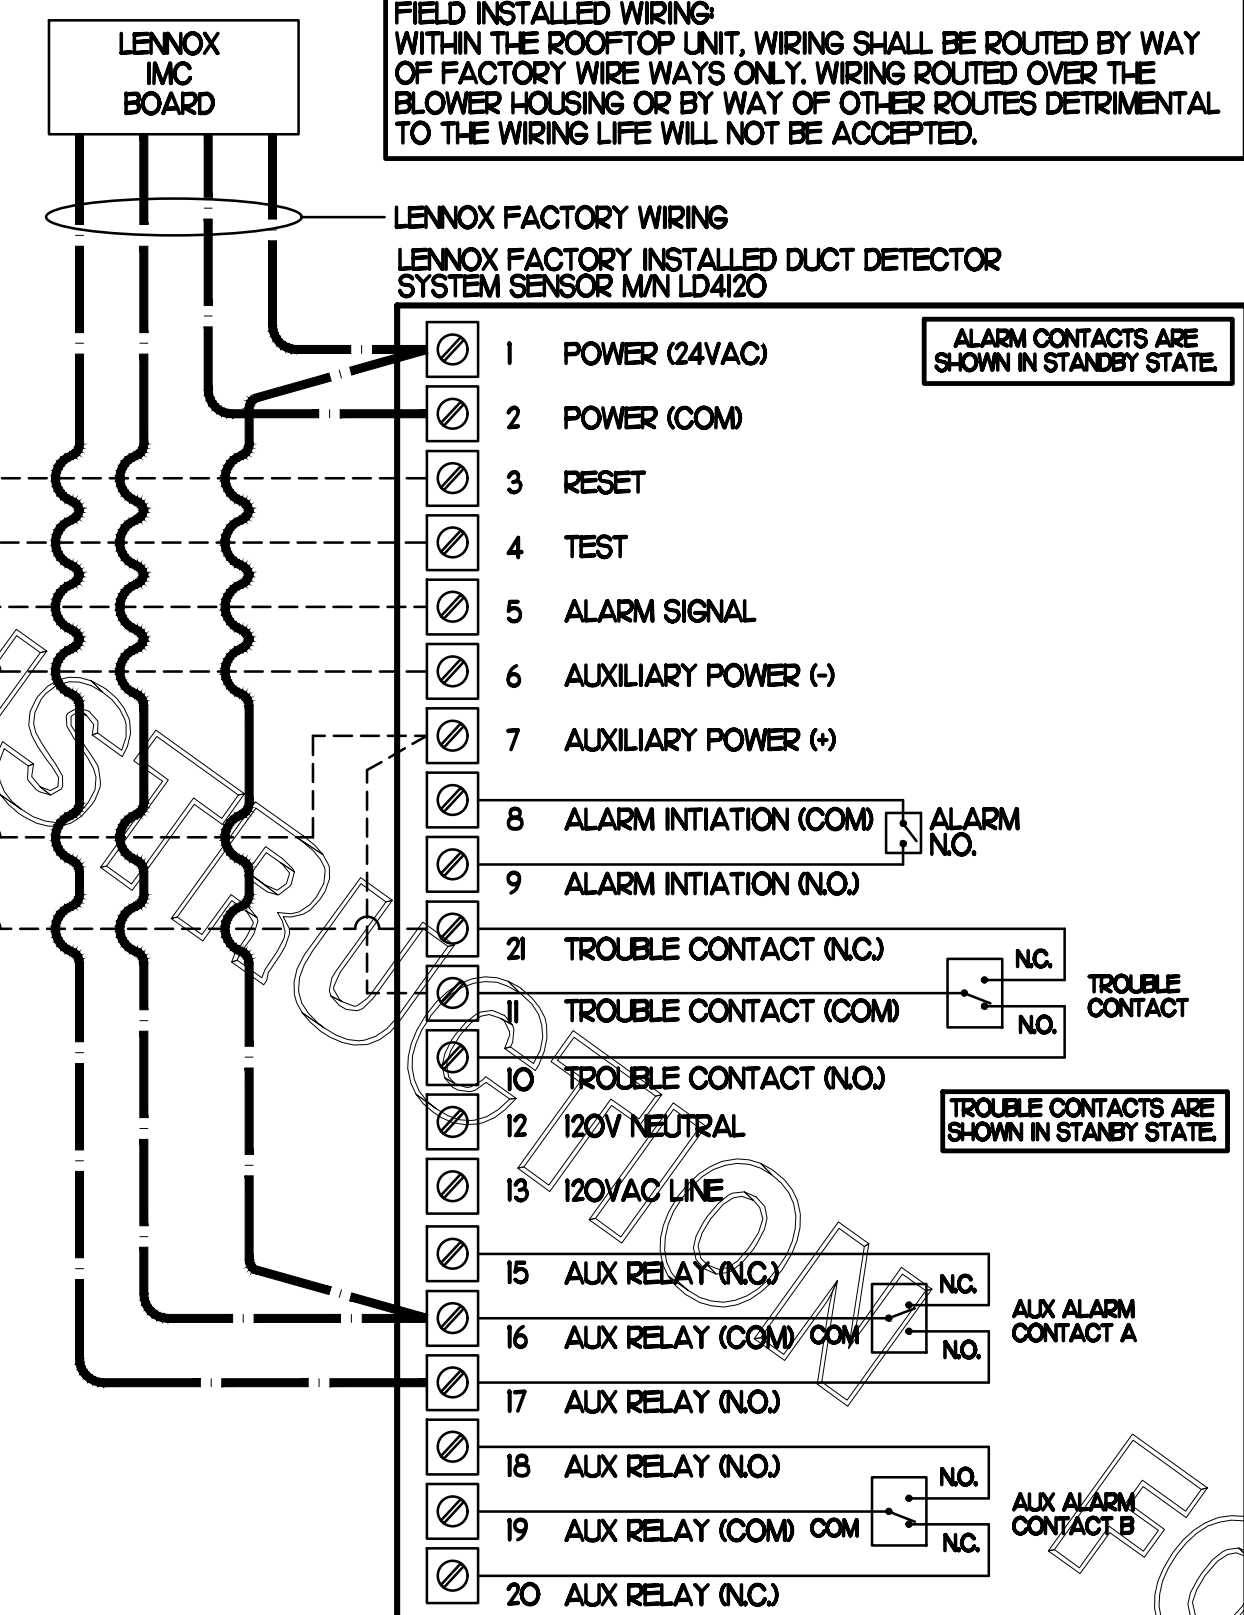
LENNOX
IMC
BOARD

FIELD INSTALLED WIRING:
WITHIN THE ROOFTOP UNIT, WIRING SHALL BE ROUTED BY WAY OF FACTORY WIRE WAYS ONLY. WIRING ROUTED OVER THE BLOWER HOUSING OR BY WAY OF OTHER ROUTES DETRIMENTAL TO THE WIRING LIFE WILL NOT BE ACCEPTED.

LENNOX FACTORY WIRING

LENNOX FACTORY INSTALLED DUCT DETECTOR
SYSTEM SENSOR M/N LD4120

ALARM CONTACTS ARE SHOWN IN STANDBY STATE.

1 POWER (24VAC)
2 POWER (COM)
3 RESET
4 TEST
5 ALARM SIGNAL
6 AUXILIARY POWER (-)
7 AUXILIARY POWER (+)
8 ALARM INTIATION (COM)
9 ALARM INTIATION (N.O.)

ALARM
N.O.

21 TROUBLE CONTACT (N.C.)
11 TROUBLE CONTACT (COM)
10 TROUBLE CONTACT (N.O.)

N.C.
N.O.
TROUBLE
CONTACT

TROUBLE CONTACTS ARE SHOWN IN STANBY STATE.

12 120V NEUTRAL
13 120VAC LINE
15 AUX RELAY (N.C.)
16 AUX RELAY (COM)
17 AUX RELAY (N.O.)

COM
N.C.
N.O.
AUX ALARM
CONTACT A

18 AUX RELAY (N.O.)
19 AUX RELAY (COM)
20 AUX RELAY (N.C.)

COM
N.O.
N.C.
AUX ALARM
CONTACT B

INSTRUCTION FO